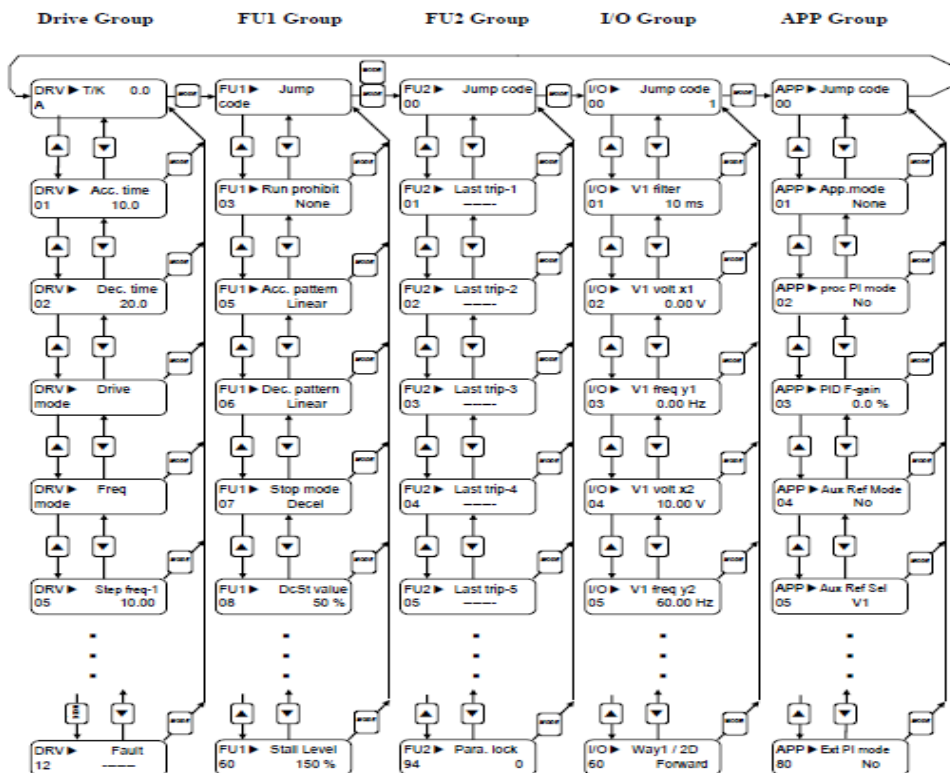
Drive Group FU1 Group FU2 Group I/O Group APP Group

DRV ▶ T/K 0.0
A

DRV ▶ Acc. time
01 10.0

DRV ▶ Dec. time
02 20.0

DRV ▶ Drive
mode

DRV ▶ Freq
mode

DRV ▶ Step freq-1
05 10.00

DRV ▶ Fault
12 -----

FU1 ▶ Jump
code

FU1 ▶ Run prohibit
03 None

FU1 ▶ Acc. pattern
05 Linear

FU1 ▶ Dec. pattern
06 Linear

FU1 ▶ Stop mode
07 Decel

FU1 ▶ DcSt value
08 50 %

FU1 ▶ Stall Level
60 150 %

FU2 ▶ Jump code
00

FU2 ▶ Last trip-1
01 -----

FU2 ▶ Last trip-2
02 -----

FU2 ▶ Last trip-3
03 -----

FU2 ▶ Last trip-4
04 -----

FU2 ▶ Last trip-5
05 -----

FU2 ▶ Para. lock
94 0

I/O ▶ Jump code
00 1

I/O ▶ V1 filter
01 10 ms

I/O ▶ V1 volt x1
02 0.00 V

I/O ▶ V1 freq y1
03 0.00 Hz

I/O ▶ V1 volt x2
04 10.00 V

I/O ▶ V1 freq y2
05 60.00 Hz

I/O ▶ Way1 / 2D
60 Forward

APP ▶ Jump code
00

APP ▶ App.mode
01 None

APP ▶ proc PI mode
02 No

APP ▶ PID F-gain
03 0.0 %

APP ▶ Aux Ref Mode
04 No

APP ▶ Aux Ref Sel
05 V1

APP ▶ Ext PI mode
80 No